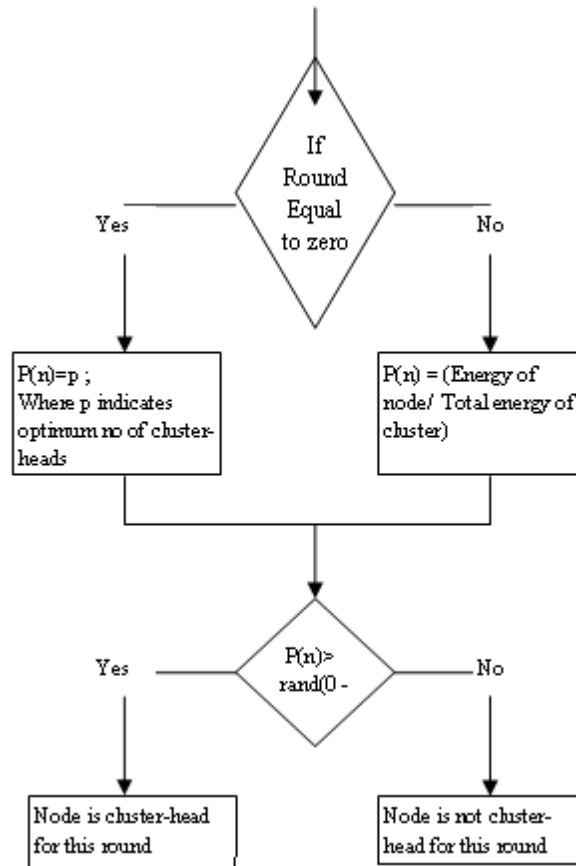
If Round Equal to zero

Yes

No

P(n)=p ;
Where p indicates optimum no of cluster-heads

P(n) = (Energy of node/ Total energy of cluster)

P(n)> rand(0 -

Yes

No

Node is cluster-head for this round

Node is not cluster-head for this round